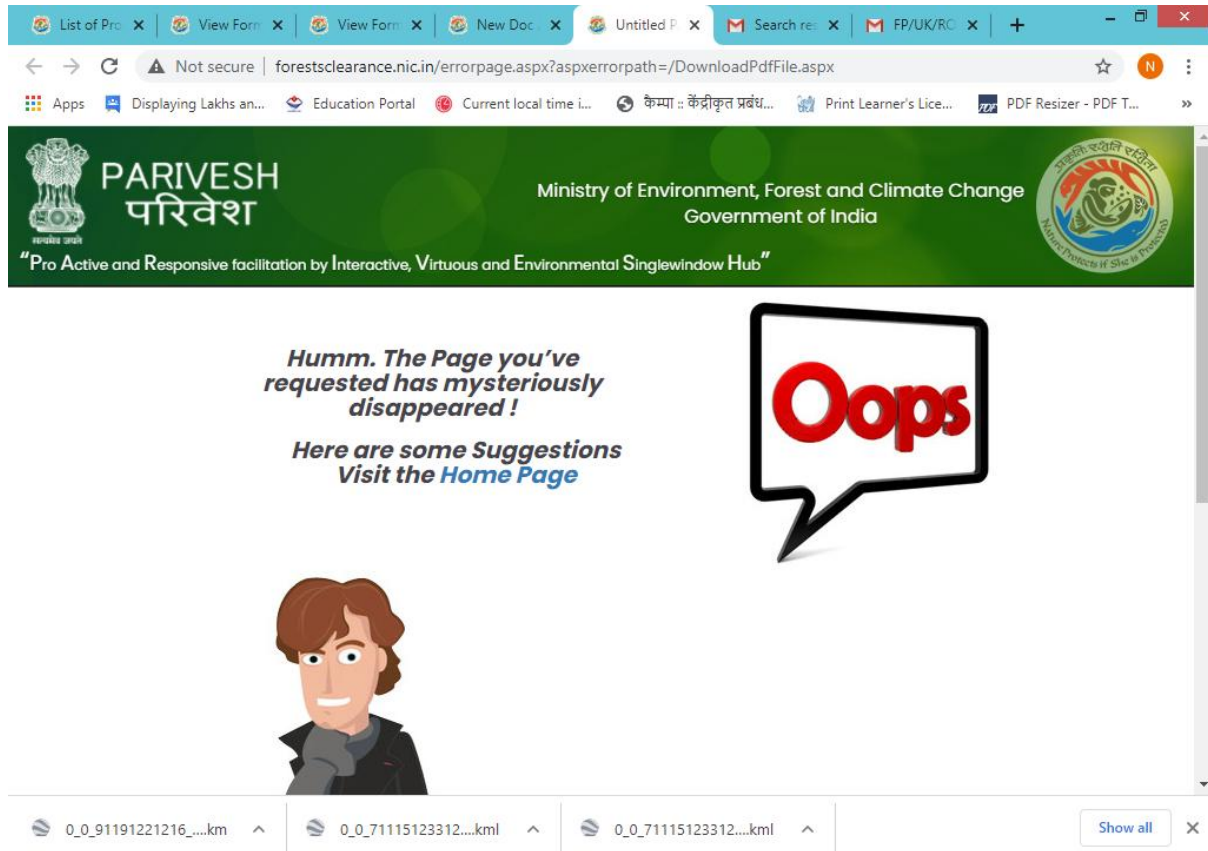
List of Pro ×
View Form ×
View Form ×
New Doc ×
Untitled P ×
Search res ×
FP/UK/RO ×
+

Not secure | forestsclearance.nic.in/errorpage.aspx?aspxerrorpath=/DownloadPdfFile.aspx

N

Apps
Displaying Lakhs an...
Education Portal
Current local time i...
कैम्पा :: केंद्रीकृत प्रबंध...
Print Learner's Lice...
PDF Resizer - PDF T...
»

PARIVESH
परिवेश

सत्यमेव जयते

Ministry of Environment, Forest and Climate Change
Government of India

"Pro Active and Responsive facilitation by Interactive, Virtuous and Environmental Singlewindow Hub"

प्रकृति रक्षति रक्षिता
Nature Protects if She is Protected

Humm. The Page you've requested has mysteriously disappeared !

Here are some Suggestions
Visit the Home Page

Oops

0_0_91191221216_....km ^
0_0_71115123312....kml ^
0_0_71115123312....kml ^
Show all
×